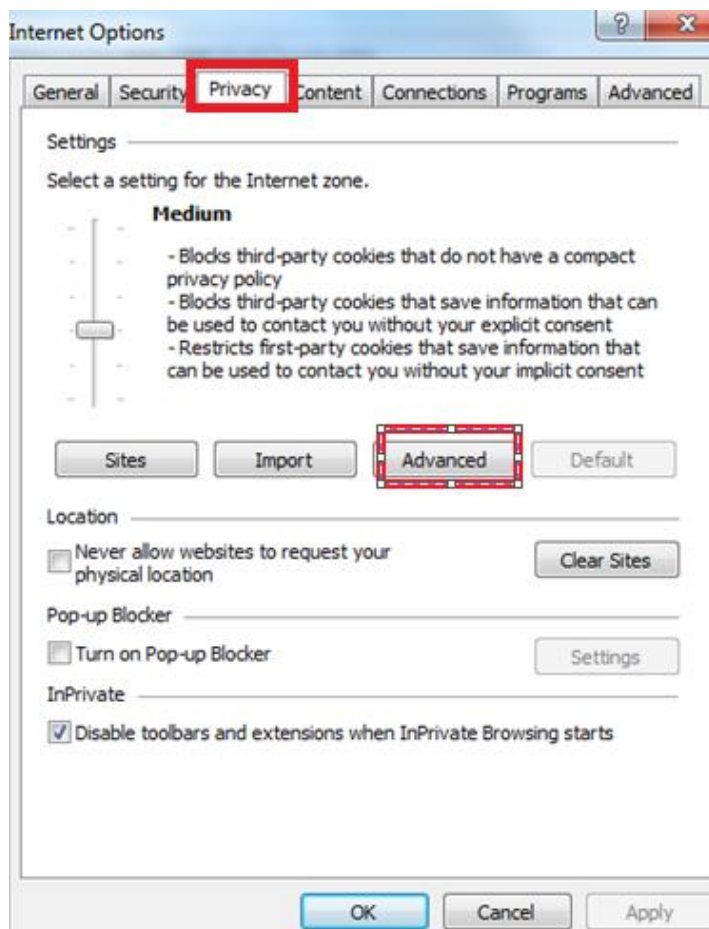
Internet Options

? X

General | Security | Privacy | Content | Connections | Programs | Advanced

Settings

Select a setting for the Internet zone.

Medium

- Blocks third-party cookies that do not have a compact privacy policy
- Blocks third-party cookies that save information that can be used to contact you without your explicit consent
- Restricts first-party cookies that save information that can be used to contact you without your implicit consent

Sites | Import | Advanced | Default

Location

Never allow websites to request your physical location

Clear Sites

Pop-up Blocker

Turn on Pop-up Blocker

Settings

InPrivate

Disable toolbars and extensions when InPrivate Browsing starts

OK | Cancel | Apply